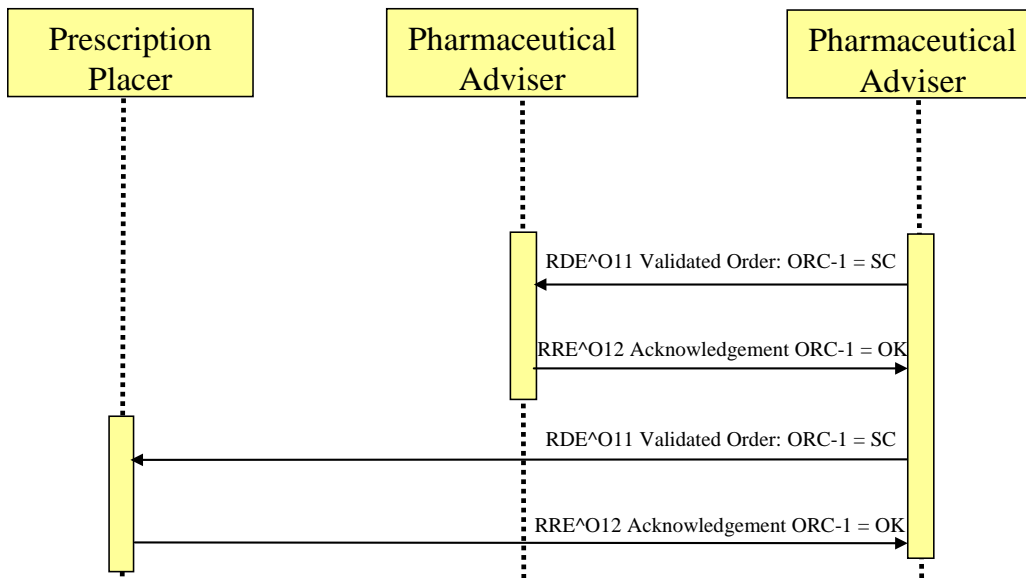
Prescription Placer

Pharmaceutical Adviser

Pharmaceutical Adviser

RDE^O11 Validated Order: ORC-1 = SC

RRE^O12 Acknowledgement ORC-1 = OK

RDE^O11 Validated Order: ORC-1 = SC

RRE^O12 Acknowledgement ORC-1 = OK